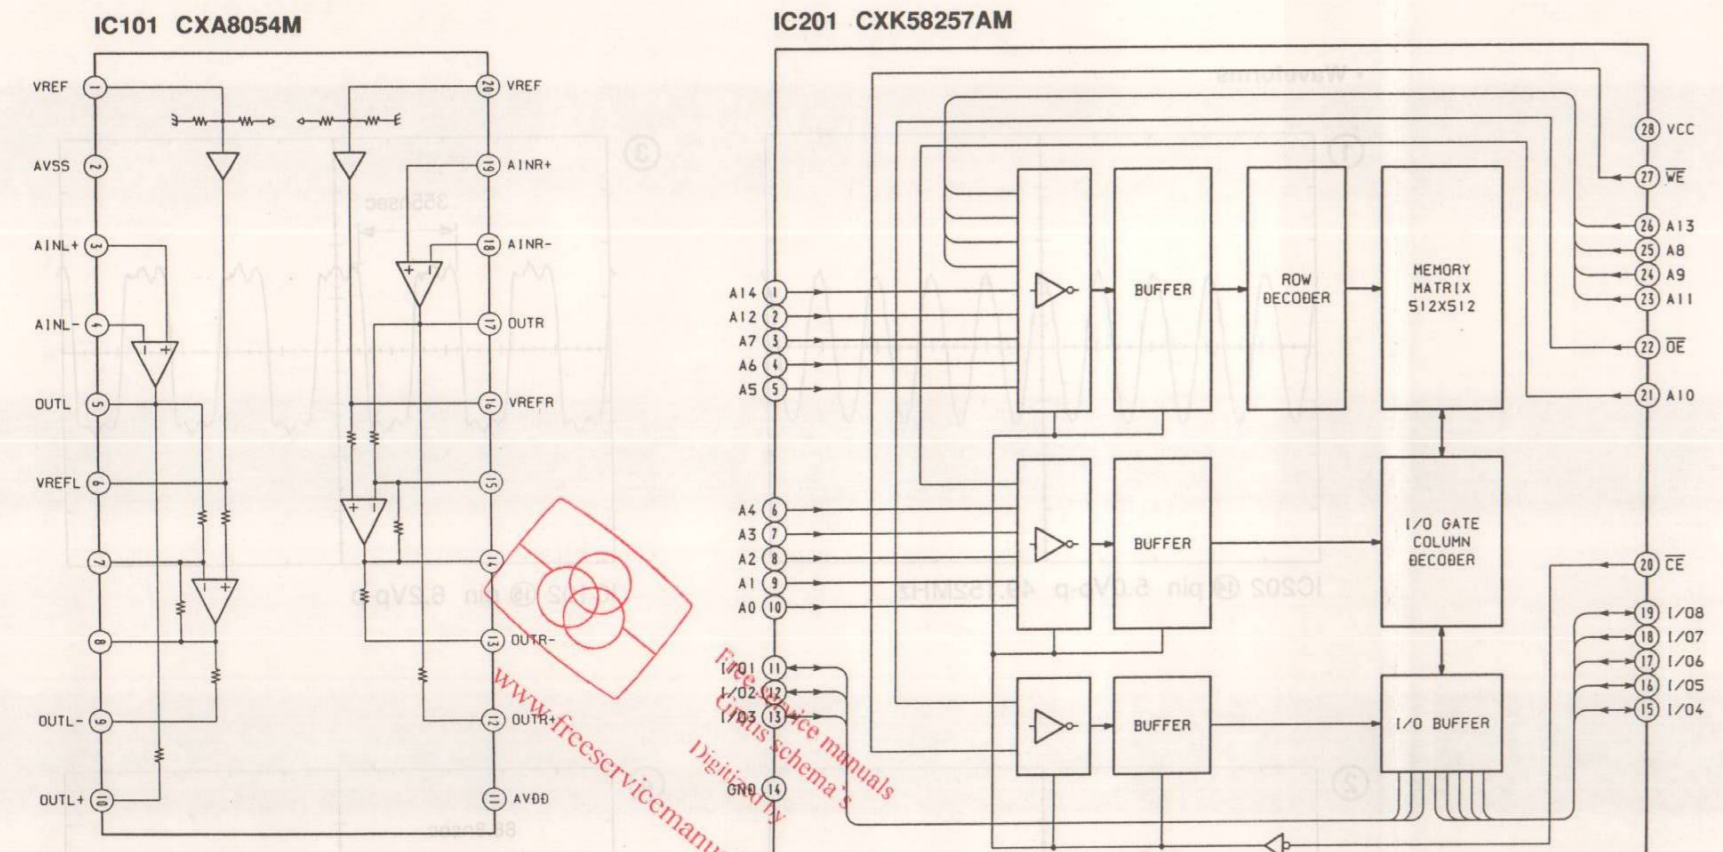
IC101 CXA8054M

VREF 1
AVSS 2
AINL+ 3
AINL- 4
OUTL 5
VREFL 6
7
8
OUTL- 9
OUTL+ 10

20 VREF
19 AINR+
18 AINR-
17 OUTR
16 VREFR
15
14
13 OUTR-
12 OUTR+
11 AVDD

IC201 CXK58257AM

A14 1
A12 2
A7 3
A6 4
A5 5
A4 6
A3 7
A2 8
A1 9
A0 10
I/O1 11
I/O2 12
I/O3 13
GND 14

BUFFER
ROW DECODER
MEMORY MATRIX 512X512
BUFFER
I/O GATE COLUMN DECODER
BUFFER
I/O BUFFER

28 VCC
27 $\overline{WE}$
26 A13
25 A8
24 A9
23 A11
22 $\overline{OE}$
21 A10
20 $\overline{CE}$
19 I/O8
18 I/O7
17 I/O6
16 I/O5
15 I/O4

www.freeservicemanu
Free service manuals
Gratis schema's
Digitized by